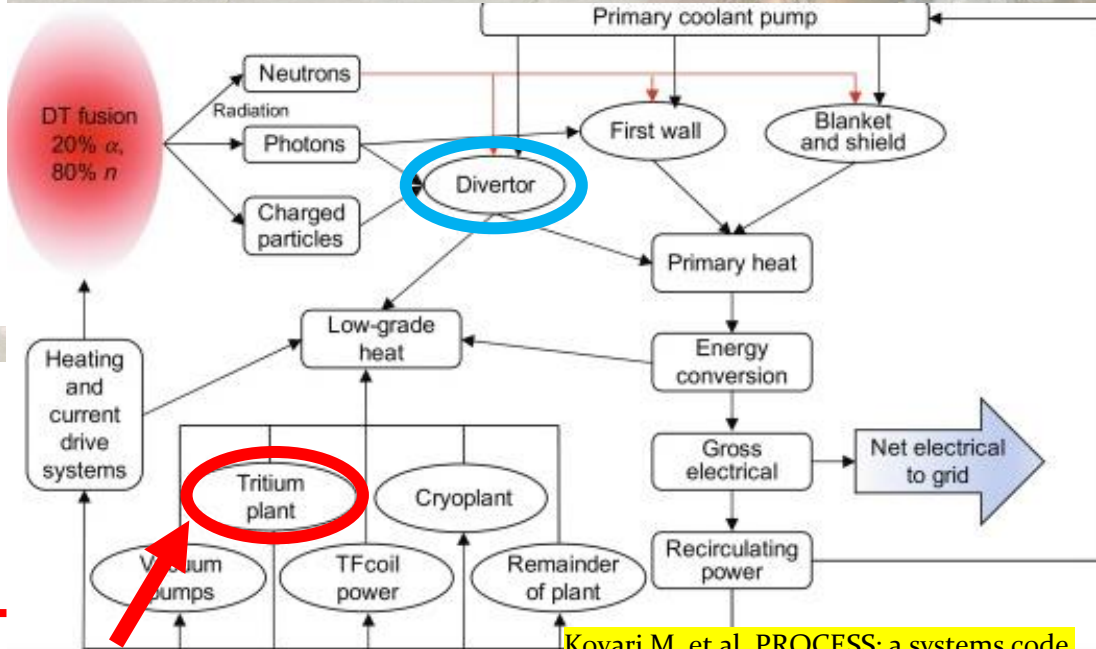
Primary coolant pump

DT fusion 20% $\alpha$, 80% $n$

Neutrons

Radiation

Photons

Charged particles

Divertor

First wall

Blanket and shield

Primary heat

Low-grade heat

Energy conversion

Heating and current drive systems

Gross electrical

Net electrical to grid

Tritium plant

Cryoplant

Recirculating power

V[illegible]uum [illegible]umps

TFcoil power

Remainder of plant

Kovari M. et al. PROCESS: a systems code